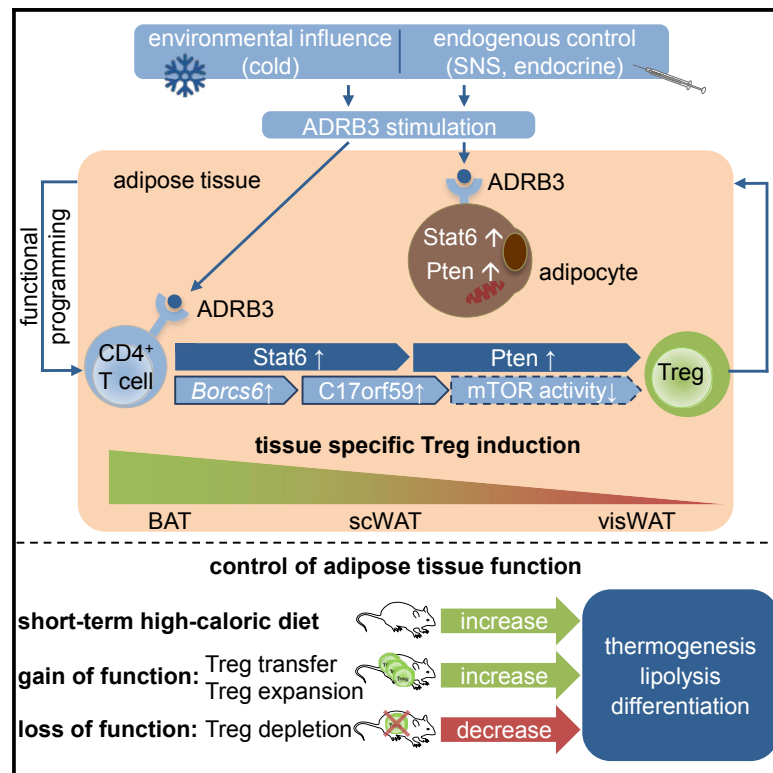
environmental influence (cold)

endogenous control (SNS, endocrine)

ADRB3 stimulation

adipose tissue

ADRB3

Stat6 ↑
Pten ↑

adipocyte

functional programming

ADRB3

CD4$^+$ T cell

Stat6 ↑

Pten ↑

Treg

Borcs6↑

C17orf59↑

mTOR activity↓

tissue specific Treg induction

BAT

scWAT

visWAT

control of adipose tissue function

short-term high-caloric diet

increase

gain of function: Treg transfer Treg expansion

increase

loss of function: Treg depletion

decrease

thermogenesis lipolysis differentiation